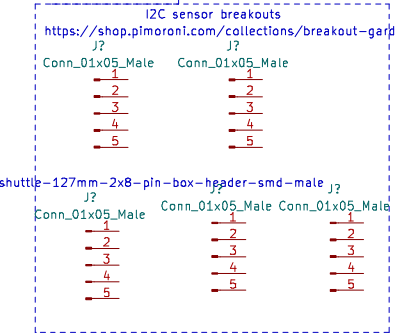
I2C sensor breakouts
https://shop.pimoroni.com/collections/breakout-gard

J?
Conn_01x05_Male
1
2
3
4
5

J?
Conn_01x05_Male
1
2
3
4
5

shuttle-127mm-2x8-pin-box-header-smd-male
J?
Conn_01x05_Male
1
2
3
4
5

J?
Conn_01x05_Male
1
2
3
4
5

J?
Conn_01x05_Male
1
2
3
4
5